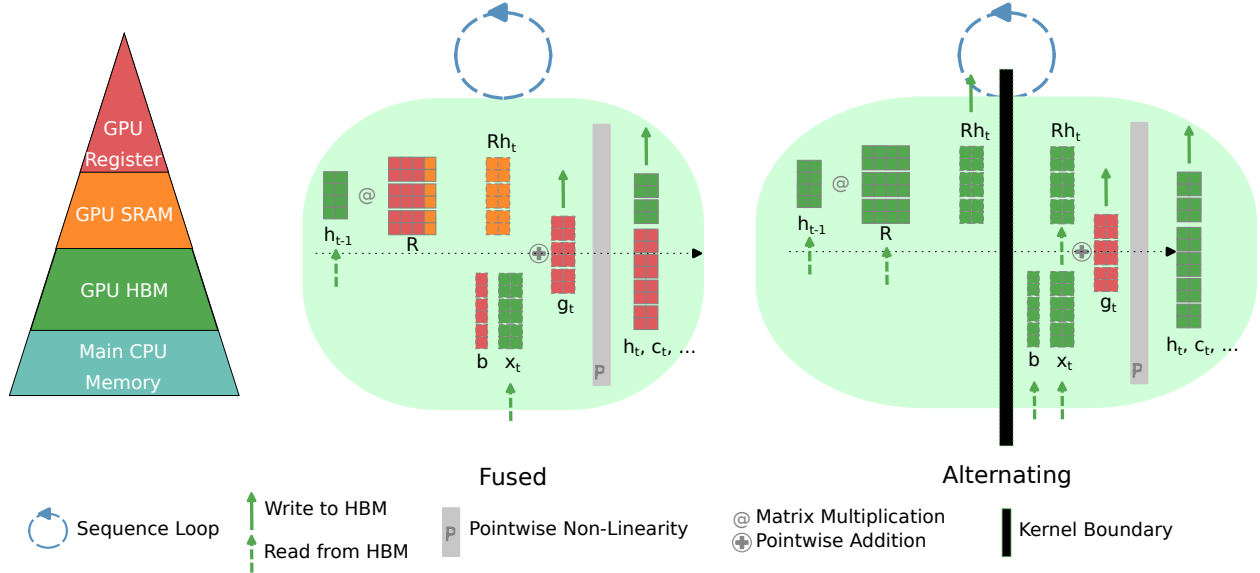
GPU Register
GPU SRAM
GPU HBM
Main CPU Memory

$h_{t-1}$ @ R
$Rh_t$
$g_t$
b $x_t$
P
$h_t$, $c_t$, ...

Fused

$h_{t-1}$ @ R
$Rh_t$
$Rh_t$
$g_t$
b $x_t$
P
$h_t$, $c_t$, ...

Alternating

Sequence Loop
Write to HBM
Read from HBM
P Pointwise Non-Linearity
@ Matrix Multiplication
Pointwise Addition
Kernel Boundary